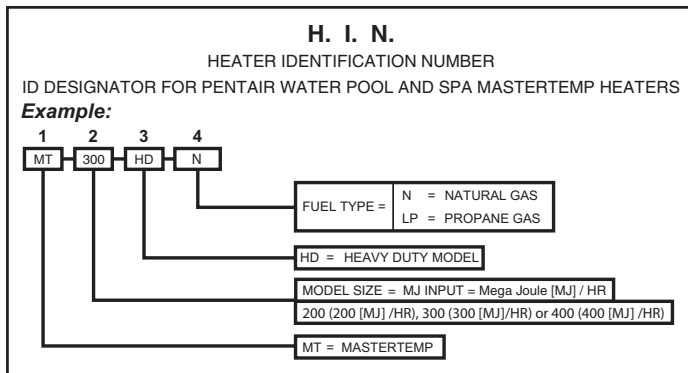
H. I. N.

HEATER IDENTIFICATION NUMBER

ID DESIGNATOR FOR PENTAIR WATER POOL AND SPA MASTERTEMP HEATERS

*Example:*

1 2 3 4

MT 300 HD N

FUEL TYPE = N = NATURAL GAS
LP = PROPANE GAS

HD = HEAVY DUTY MODEL

MODEL SIZE = MJ INPUT = Mega Joule [MJ] / HR

200 (200 [MJ] /HR), 300 (300 [MJ]/HR) or 400 (400 [MJ] /HR)

MT = MASTERTEMP